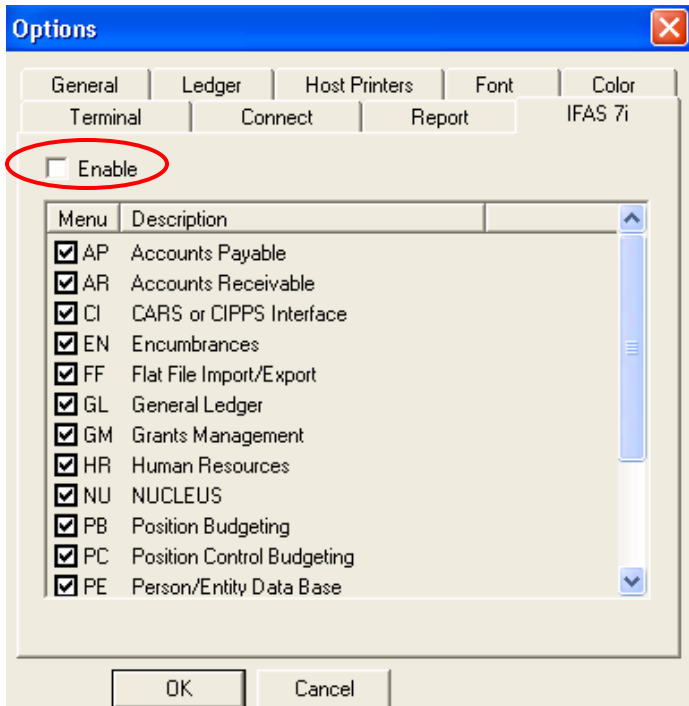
Options

General | Ledger | Host Printers | Font | Color
Terminal | Connect | Report | IFAS 7i

Enable

| Menu | Description |
|---|---|
| AP | Accounts Payable |
| AR | Accounts Receivable |
| CI | CARS or CIPPS Interface |
| EN | Encumbrances |
| FF | Flat File Import/Export |
| GL | General Ledger |
| GM | Grants Management |
| HR | Human Resources |
| NU | NUCLEUS |
| PB | Position Budgeting |
| PC | Position Control Budgeting |
| PE | Person/Entity Data Base |

OK | Cancel